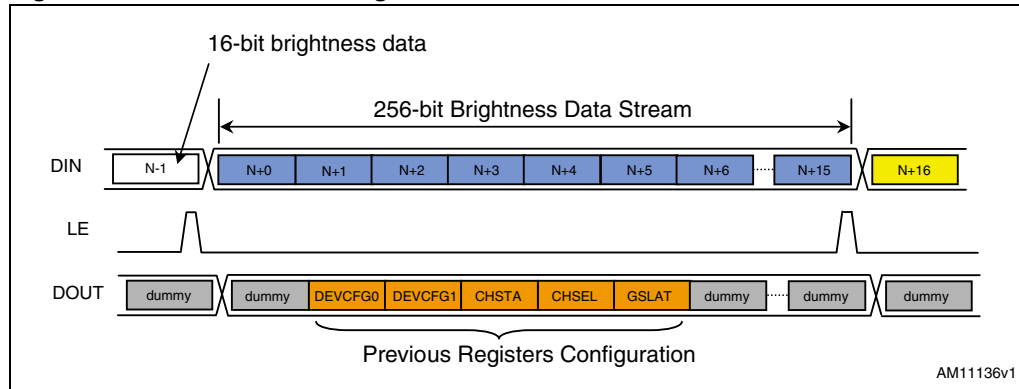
16-bit brightness data

256-bit Brightness Data Stream

DIN

N-1

N+0

N+1

N+2

N+3

N+4

N+5

N+6

N+15

N+16

LE

DOUT

dummy

dummy

DEVCFG0

DEVCFG1

CHSTA

CHSEL

GSLAT

dummy

dummy

dummy

Previous Registers Configuration

AM11136v1